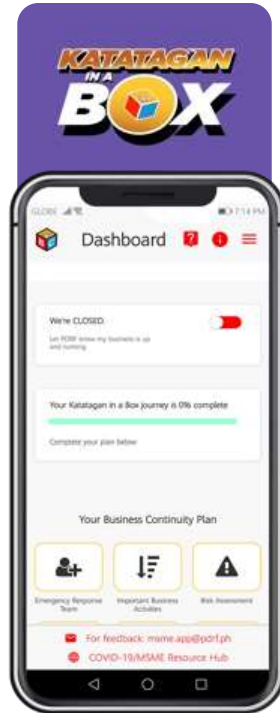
KATATAGAN IN A BOX

GLOBE

7:14 PM

Dashboard

We're CLOSED

Let PDRF know my business is up and running

Your Katatagan in a Box journey is 0% complete

Complete your plan below

Your Business Continuity Plan

Emergency Response Team

Important Business Activities

Risk Assessment

For feedback: msme.app@pdrf.ph

COVID-19/MSME Resource Hub